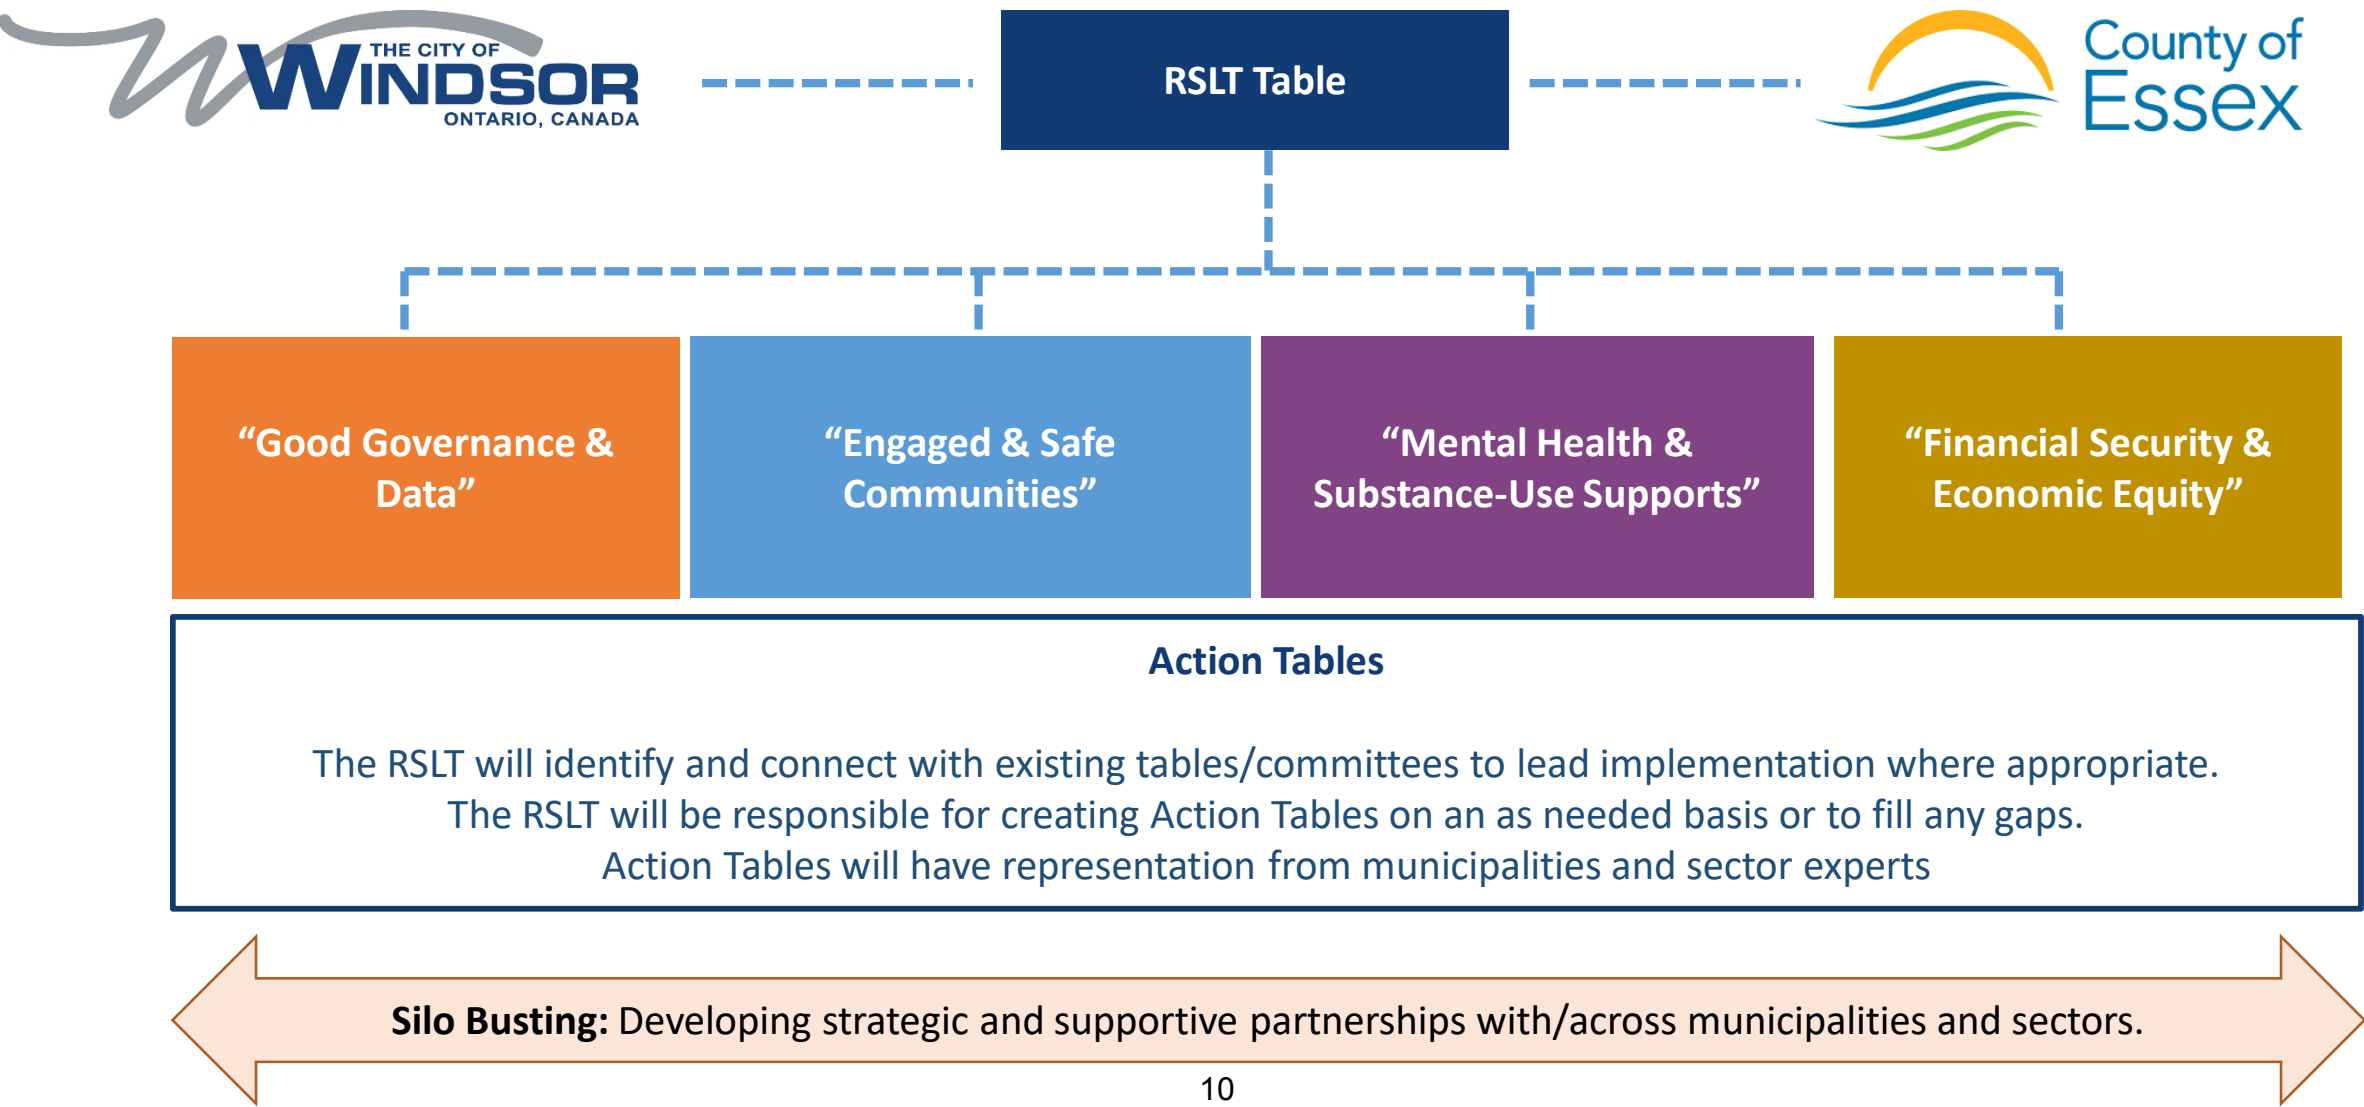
THE CITY OF WINDSOR ONTARIO, CANADA

RSLT Table

County of Essex

“Good Governance & Data”

“Engaged & Safe Communities”

“Mental Health & Substance-Use Supports”

“Financial Security & Economic Equity”

Action Tables

The RSLT will identify and connect with existing tables/committees to lead implementation where appropriate.
The RSLT will be responsible for creating Action Tables on an as needed basis or to fill any gaps.
Action Tables will have representation from municipalities and sector experts

**Silo Busting:** Developing strategic and supportive partnerships with/across municipalities and sectors.

10